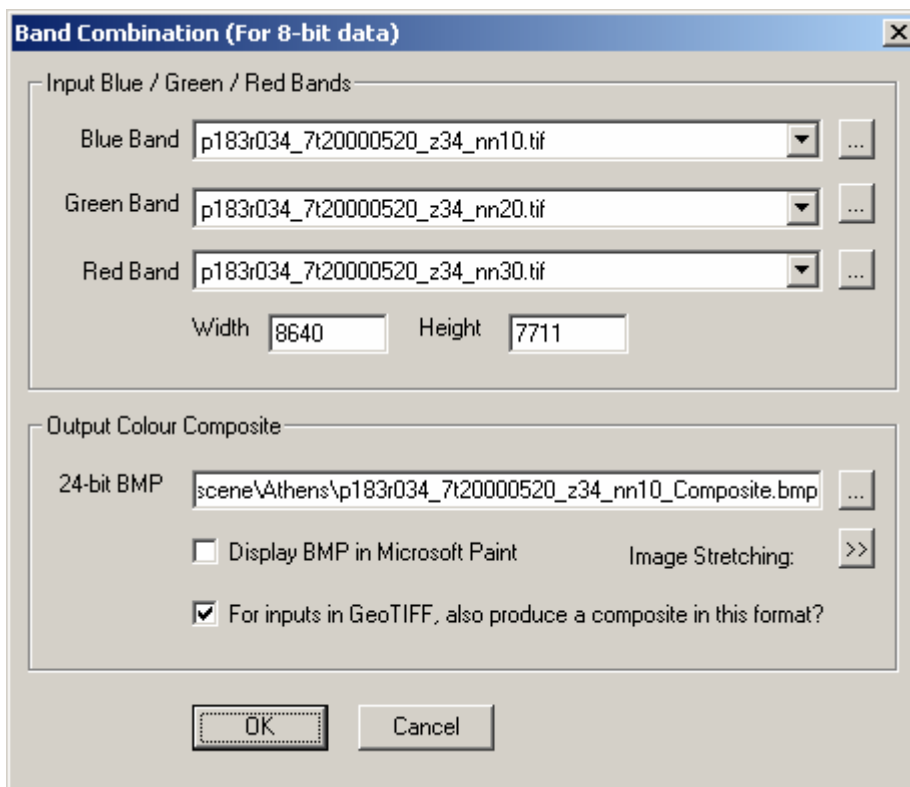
Band Combination (For 8-bit data)

Input Blue / Green / Red Bands

Blue Band p183r034_7t20000520_z34_nn10.tif ...

Green Band p183r034_7t20000520_z34_nn20.tif ...

Red Band p183r034_7t20000520_z34_nn30.tif ...

Width 8640 Height 7711

Output Colour Composite

24-bit BMP scene\Athens\p183r034_7t20000520_z34_nn10_Composite.bmp ...

Display BMP in Microsoft Paint

Image Stretching: >>

For inputs in GeoTIFF, also produce a composite in this format?

OK Cancel